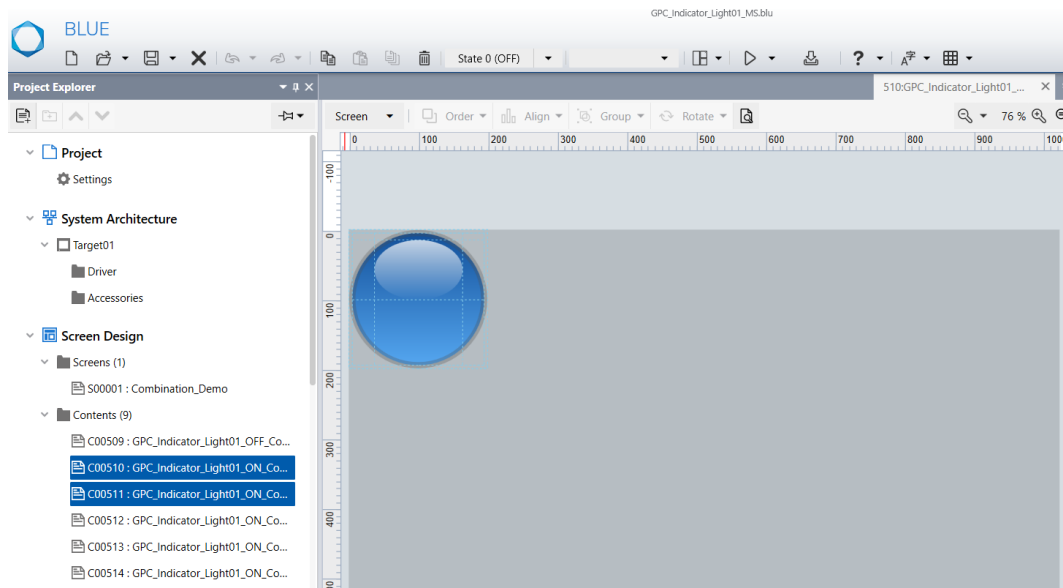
BLUE

GPC_Indicator_Light01_MS.blu

State 0 (OFF)

Project Explorer

510:GPC_Indicator_Light01_...

Screen Order Align Group Rotate

76 %

0 100 200 300 400 500 600 700 800 900 100

-100 0 100 200 300 400

Project
Settings
System Architecture
Target01
Driver
Accessories
Screen Design
Screens (1)
S00001 : Combination_Demo
Contents (9)
C00509 : GPC_Indicator_Light01_OFF_Co...
C00510 : GPC_Indicator_Light01_ON_Co...
C00511 : GPC_Indicator_Light01_ON_Co...
C00512 : GPC_Indicator_Light01_ON_Co...
C00513 : GPC_Indicator_Light01_ON_Co...
C00514 : GPC_Indicator_Light01_ON_Co...